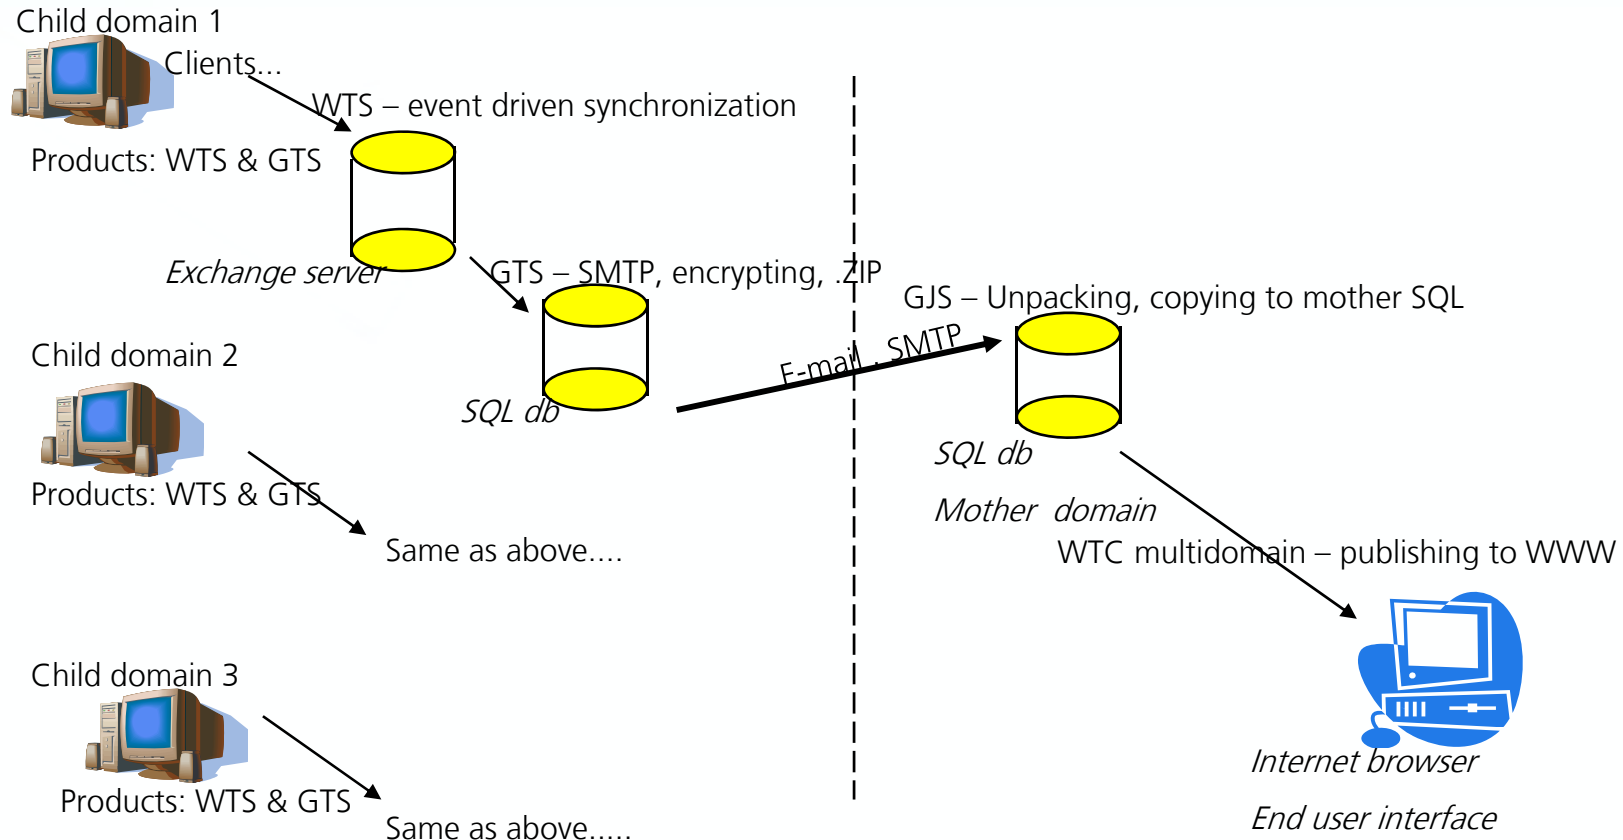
Child domain 1

Clients...

WTS – event driven synchronization

Products: WTS & GTS

Exchange server

GTS – SMTP, encrypting, .ZIP

GJS – Unpacking, copying to mother SQL

Child domain 2

E-mail , SMTP

SQL db

SQL db

Products: WTS & GTS

Mother domain

Same as above....

WTC multidomain – publishing to WWW

Child domain 3

Internet browser

Products: WTS & GTS

Same as above.....

End user interface